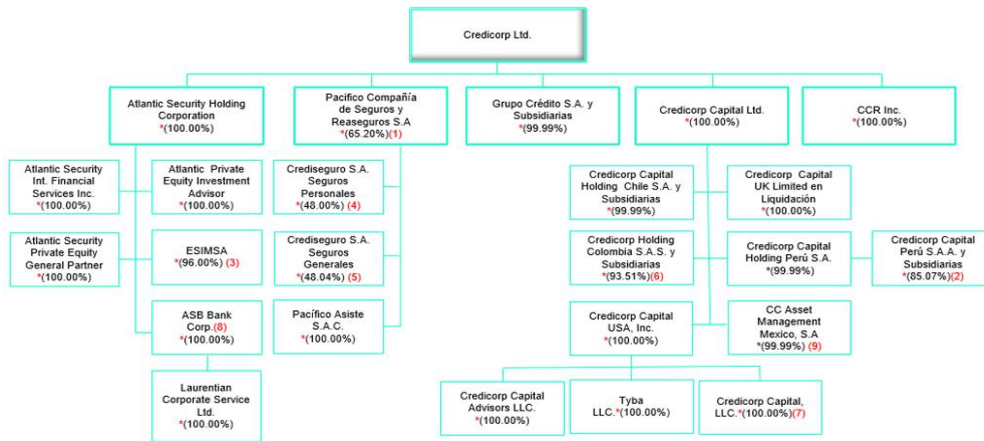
Credicorp Ltd.

Atlantic Security Holding Corporation
*(100.00%)

Pacifico Compañía de Seguros y Reaseguros S.A
*(65.20%)(1)

Grupo Crédito S.A. y Subsidiarias
*(99.99%)

Credicorp Capital Ltd.
*(100.00%)

CCR Inc.
*(100.00%)

Atlantic Security Int. Financial Services Inc.
*(100.00%)

Atlantic Private Equity Investment Advisor
*(100.00%)

Atlantic Security Private Equity General Partner
*(100.00%)

ESIMSA
*(96.00%) (3)

ASB Bank Corp.(8)
*(100.00%)

Laurentian Corporate Service Ltd.
*(100.00%)

Crediseguro S.A. Seguros Personales
*(48.00%) (4)

Crediseguro S.A. Seguros Generales
*(48.04%) (5)

Pacífico Asiste S.A.C.
*(100.00%)

Credicorp Capital Holding Chile S.A. y Subsidiarias
*(99.99%)

Credicorp Capital UK Limited en Liquidación
*(100.00%)

Credicorp Holding Colombia S.A.S. y Subsidiarias
*(93.51%)(6)

Credicorp Capital Holding Perú S.A.
*(99.99%)

Credicorp Capital Perú S.A.A. y Subsidiarias
*(85.07%)(2)

Credicorp Capital USA, Inc.
*(100.00%)

CC Asset Management Mexico, S.A
*(99.99%) (9)

Credicorp Capital Advisors LLC.
*(100.00%)

Tyba LLC.*(100.00%)

Credicorp Capital, LLC.*(100.00%)(7)